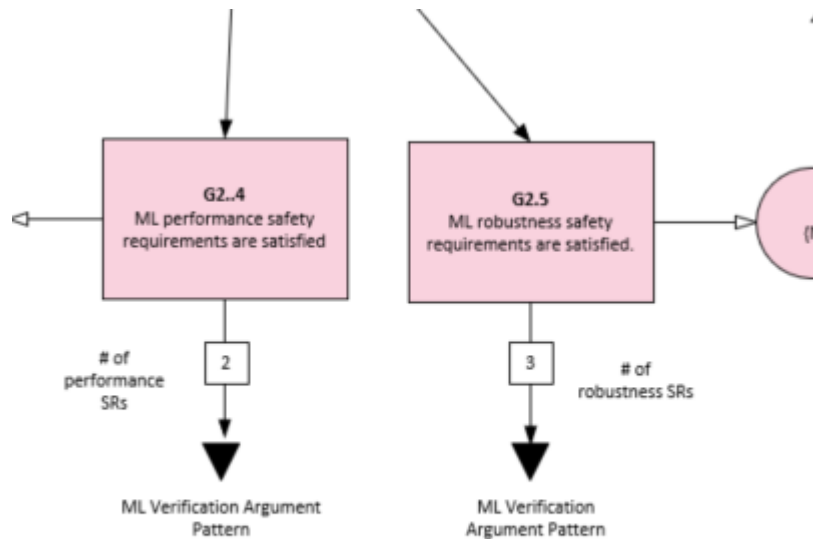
G2..4
ML performance safety requirements are satisfied

G2.5
ML robustness safety requirements are satisfied.

{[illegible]

# of performance SRs

2

3

# of robustness SRs

ML Verification Argument Pattern

ML Verification Argument Pattern